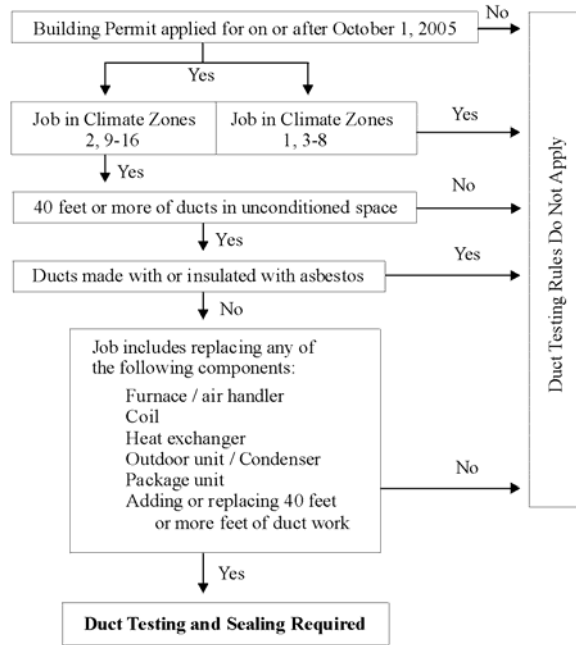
Building Permit applied for on or after October 1, 2005

No

Yes

Job in Climate Zones 2, 9-16

Job in Climate Zones 1, 3-8

Yes

Yes

40 feet or more of ducts in unconditioned space

No

Yes

Ducts made with or insulated with asbestos

Yes

No

Job includes replacing any of the following components:

Furnace / air handler
Coil
Heat exchanger
Outdoor unit / Condenser
Package unit
Adding or replacing 40 feet or more feet of duct work

No

Yes

**Duct Testing and Sealing Required**

Duct Testing Rules Do Not Apply